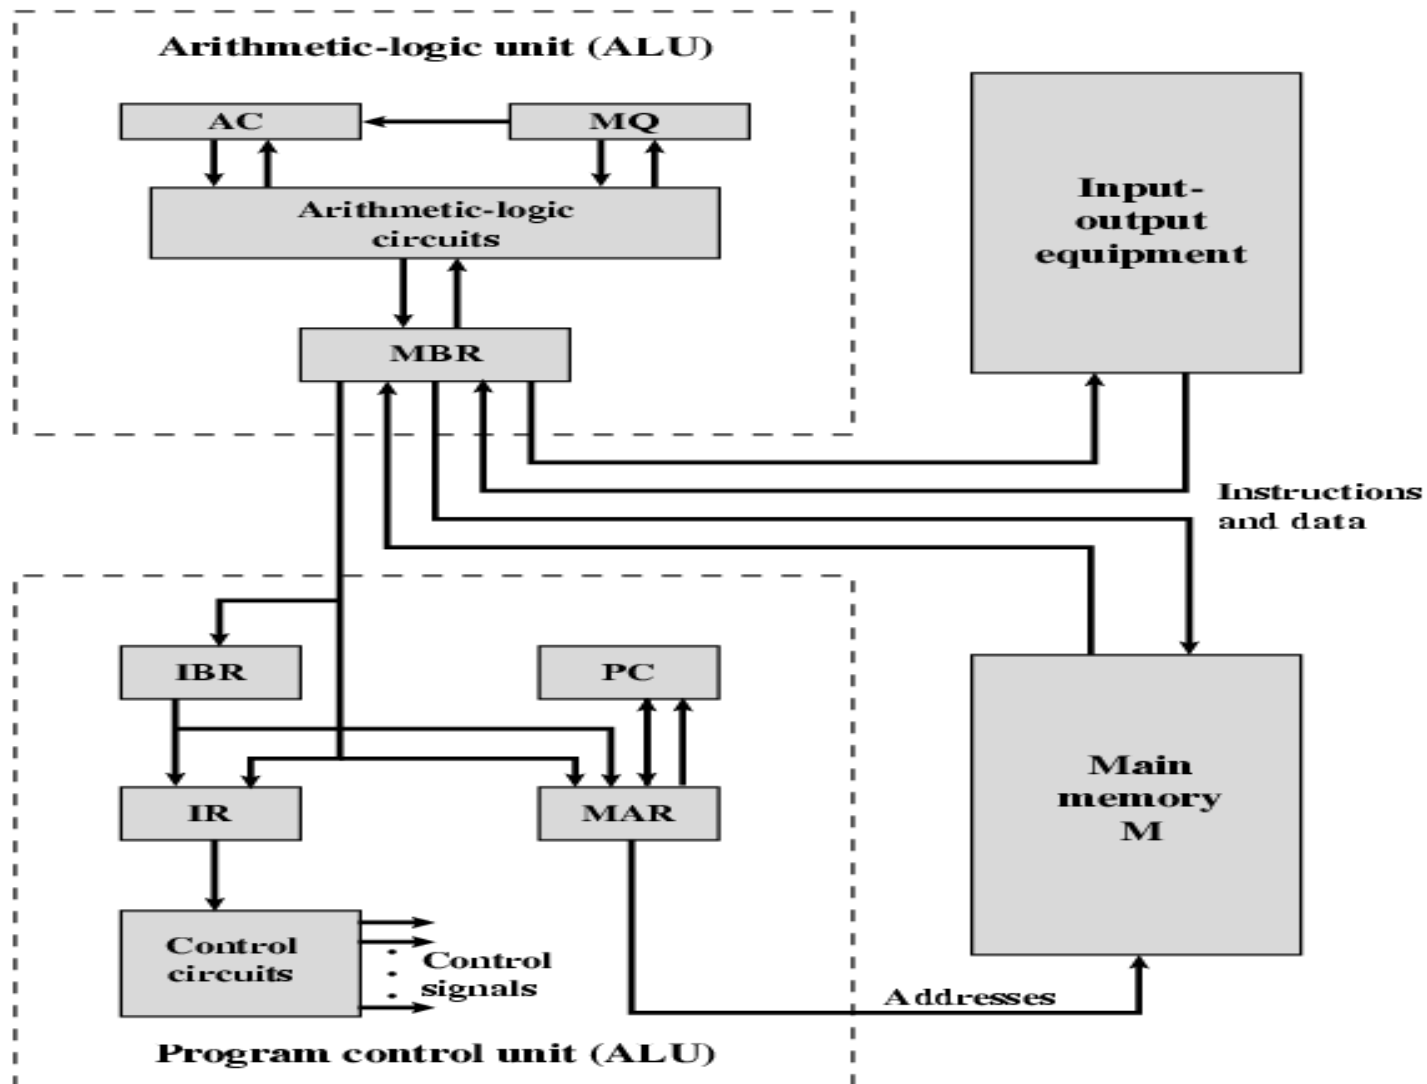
Arithmetic-logic unit (ALU)

AC

MQ

Arithmetic-logic circuits

MBR

Input-output equipment

Instructions and data

IBR

PC

IR

MAR

Main memory M

Control circuits

Control signals

Addresses

Program control unit (ALU)